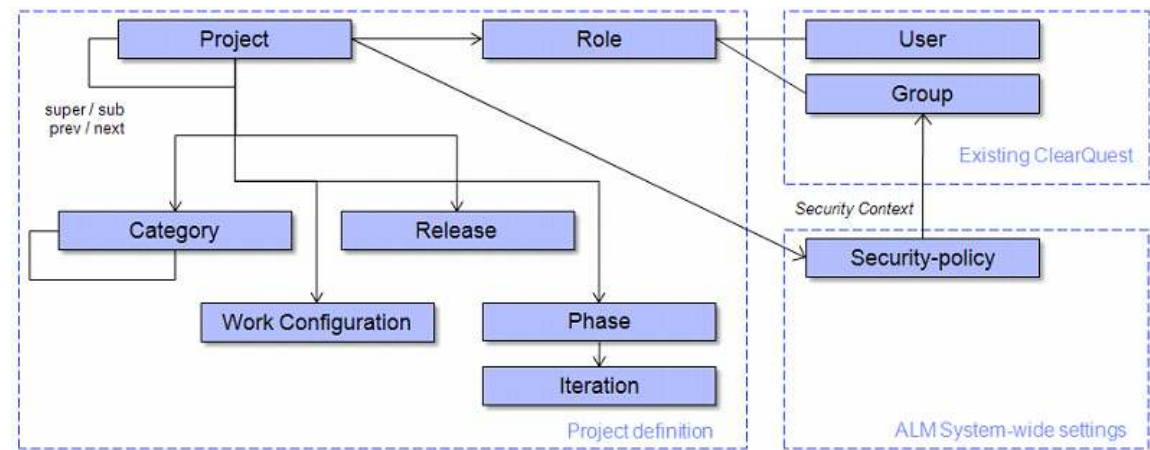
Project

Role

User

Group

super / sub
prev / next

Existing ClearQuest

Security Context

Category

Release

Security-policy

Work Configuration

Phase

Iteration

Project definition

ALM System-wide settings